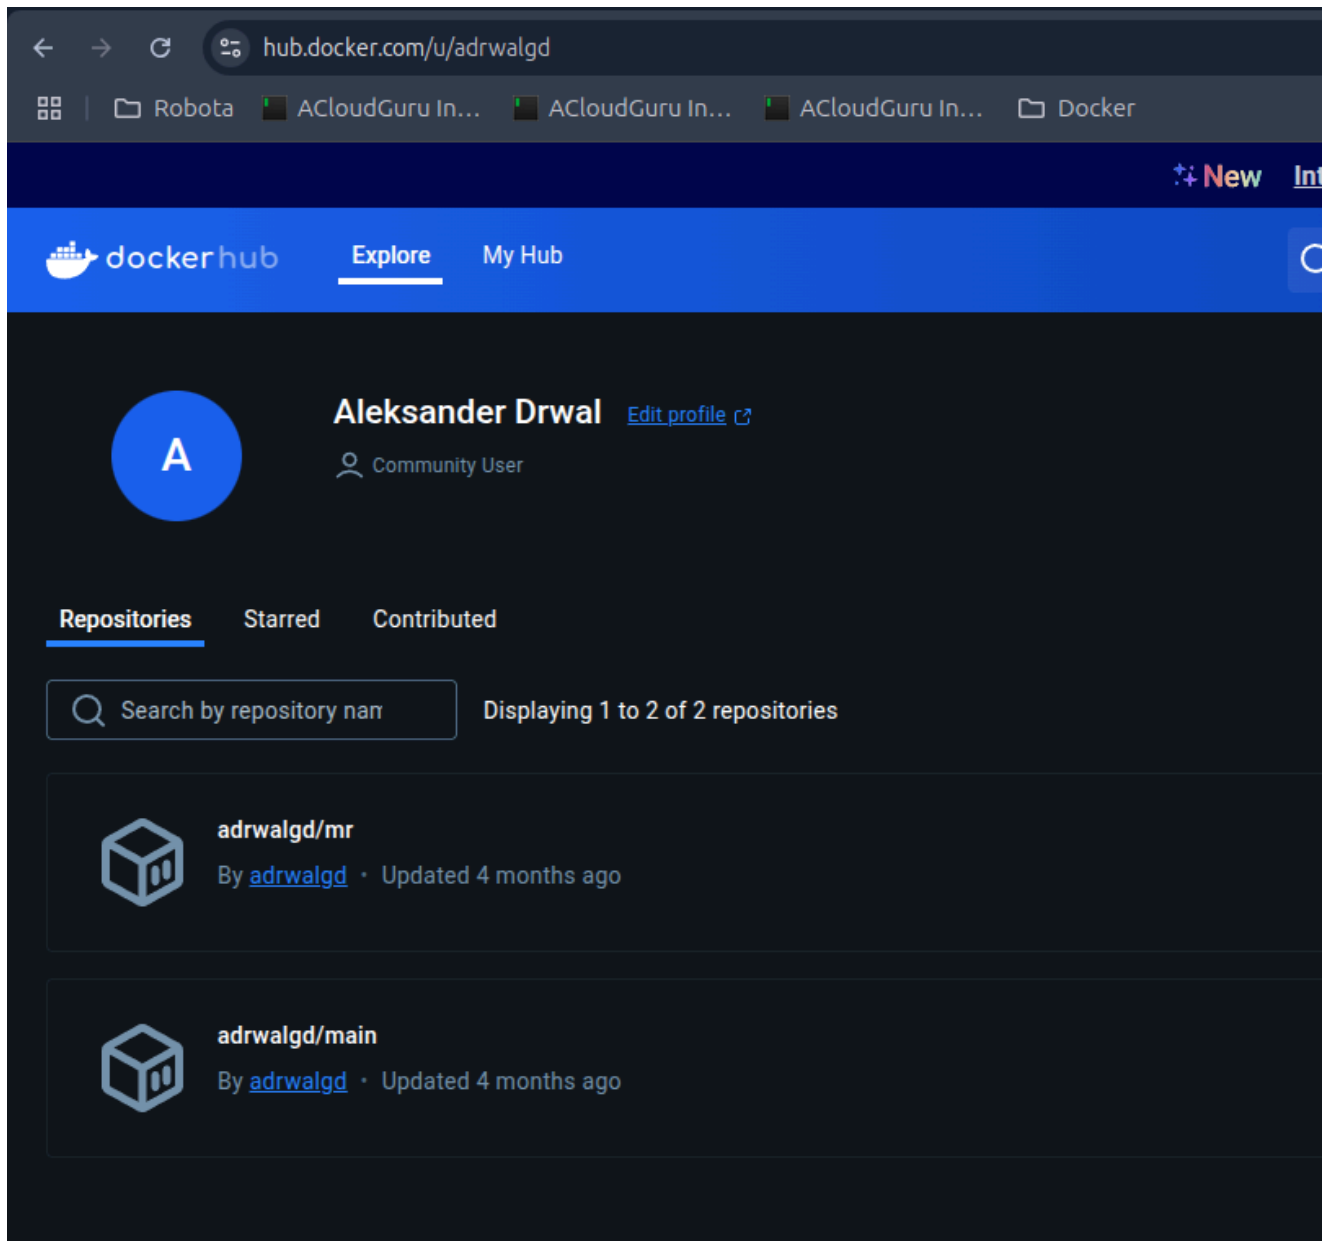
hub.docker.com/u/adrwalgd

Robota ACloudGuru In... ACloudGuru In... ACloudGuru In... Docker

New Int

docker hub Explore My Hub

A

Aleksander Drwal Edit profile

Community User

Repositories Starred Contributed

Search by repository nan

Displaying 1 to 2 of 2 repositories

adrwalgd/mr

By adrwalgd • Updated 4 months ago

adrwalgd/main

By adrwalgd • Updated 4 months ago